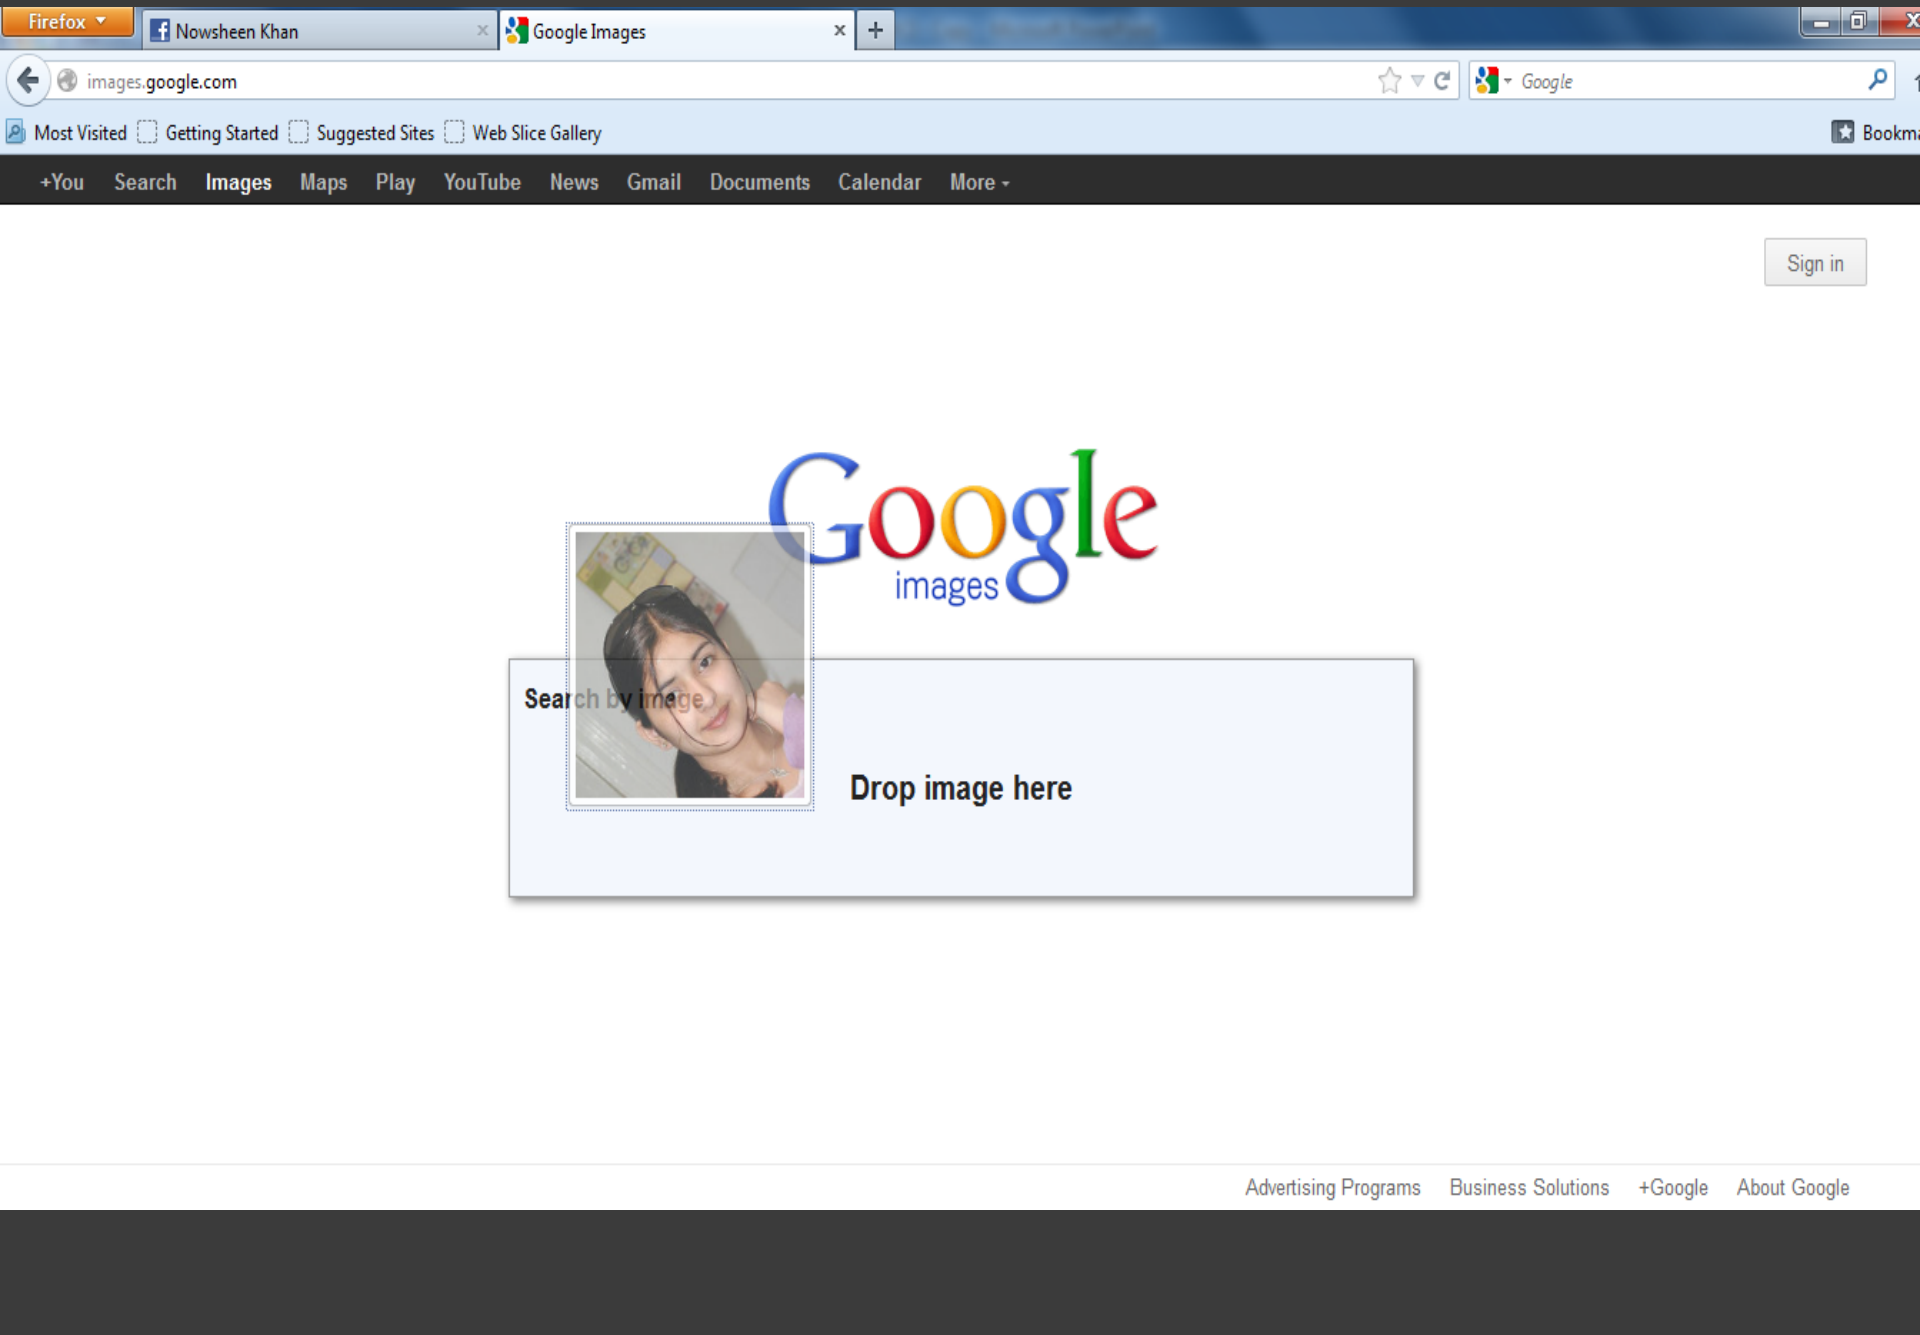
Firefox
Nowsheen Khan
Google Images
images.google.com
Google
Most Visited Getting Started Suggested Sites Web Slice Gallery
Bookma
+You Search Images Maps Play YouTube News Gmail Documents Calendar More
Sign in
Google
images
Search by image
Drop image here
Advertising Programs Business Solutions +Google About Google